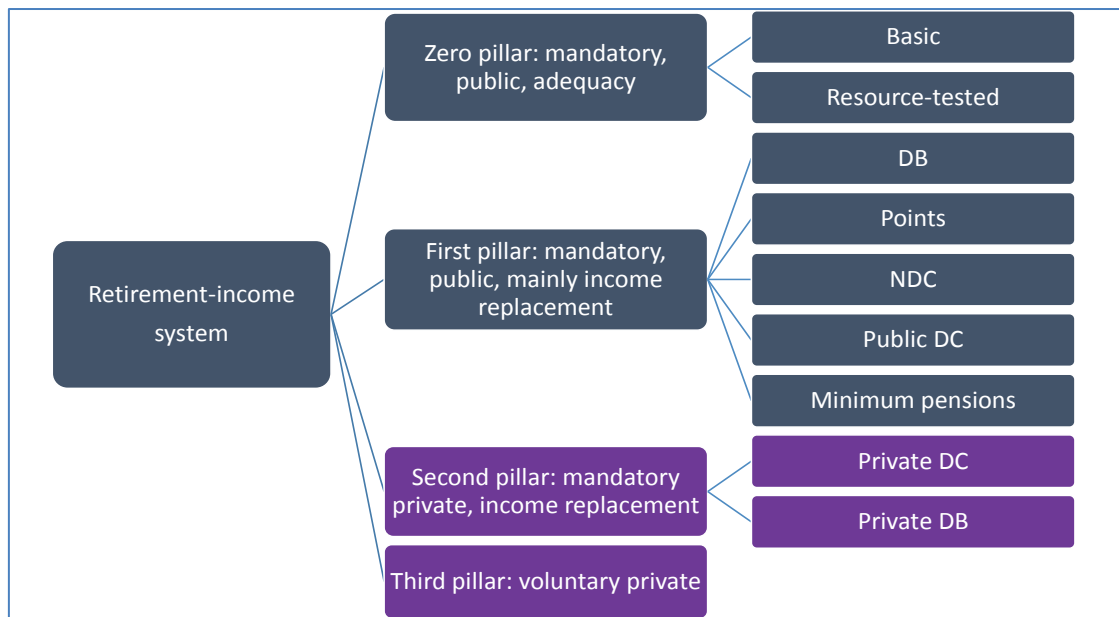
Retirement-income system

Zero pillar: mandatory, public, adequacy

Basic

Resource-tested

First pillar: mandatory, public, mainly income replacement

DB

Points

NDC

Public DC

Minimum pensions

Second pillar: mandatory private, income replacement

Private DC

Private DB

Third pillar: voluntary private